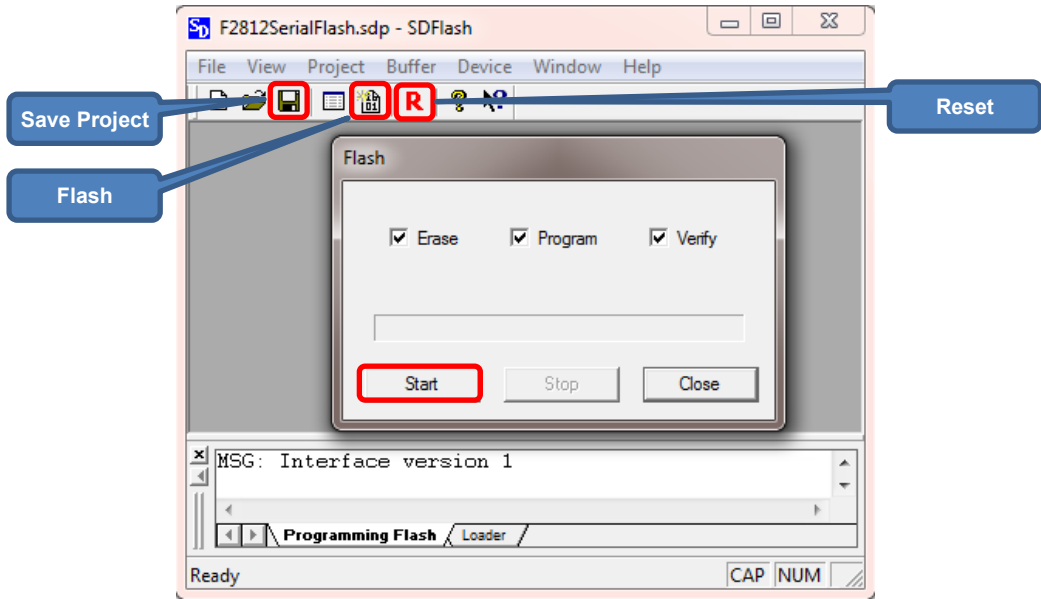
F2812SerialFlash.sdp - SDFlash

File View Project Buffer Device Window Help

Save Project

Flash

Reset

Flash

Erase Program Verify

Start Stop Close

MSG: Interface version 1

Programming Flash Loader

Ready CAP NUM